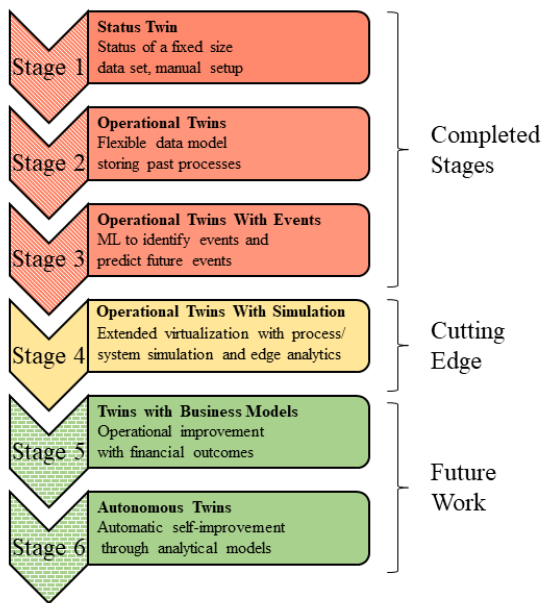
Stage 1
Status Twin
Status of a fixed size data set, manual setup

Stage 2
Operational Twins
Flexible data model storing past processes

Stage 3
Operational Twins With Events
ML to identify events and predict future events

Completed Stages

Stage 4
Operational Twins With Simulation
Extended virtualization with process/ system simulation and edge analytics

Cutting Edge

Stage 5
Twins with Business Models
Operational improvement with financial outcomes

Stage 6
Autonomous Twins
Automatic self-improvement through analytical models

Future Work